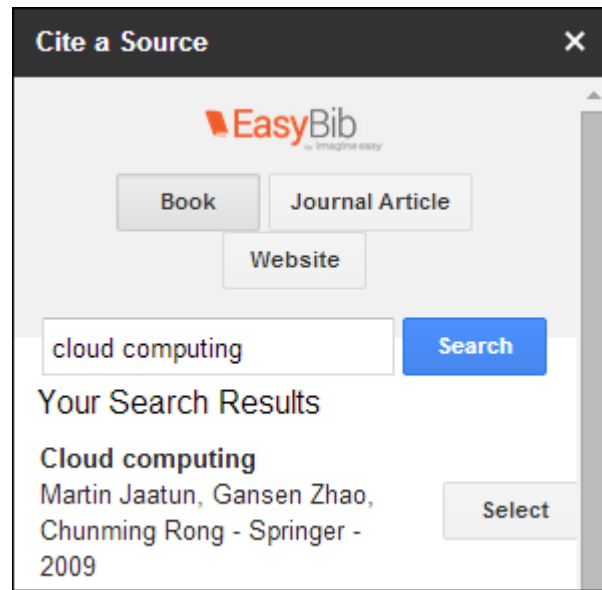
Cite a Source ×

EasyBib
by imagine easy

Book Journal Article
Website

cloud computing Search

Your Search Results

**Cloud computing**
Martin Jaatun, Gansen Zhao, Chunming Rong - Springer - 2009

Select